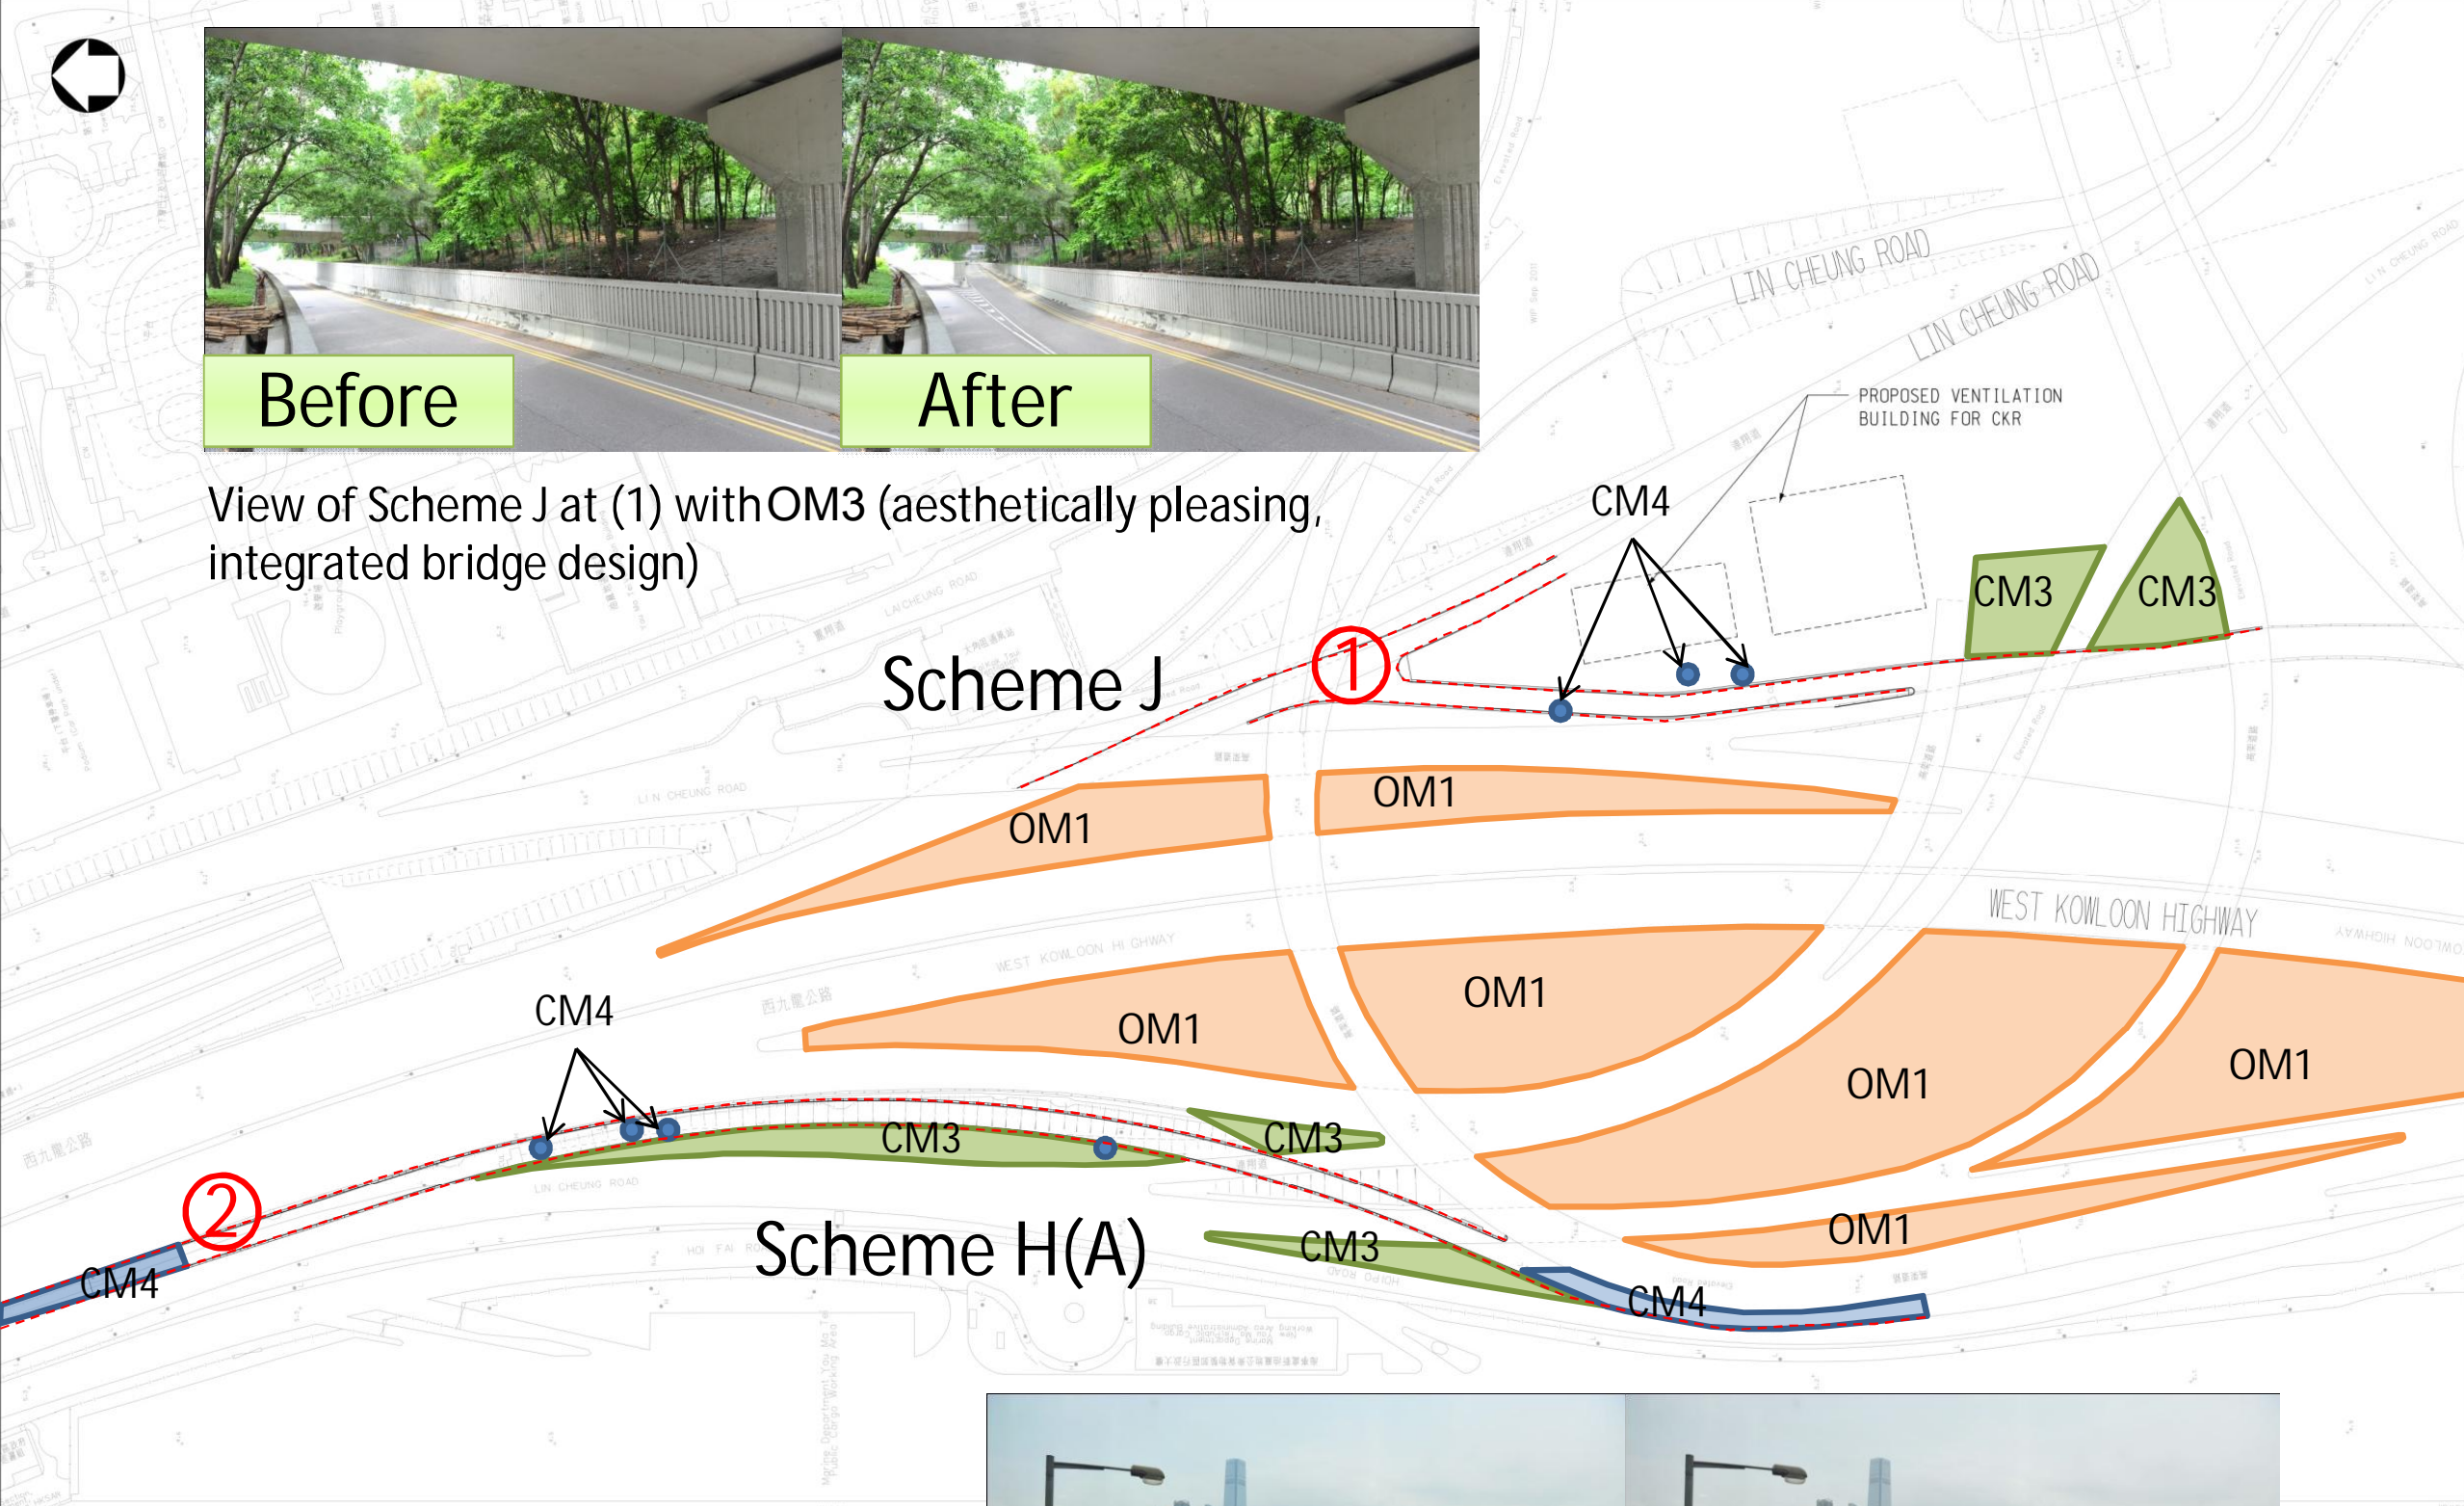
Before

After

View of Scheme J at (1) with OM3 (aesthetically pleasing, integrated bridge design)

LIN CHEUNG ROAD

LIN CHEUNG ROAD

PROPOSED VENTILATION BUILDING FOR CKR

CM4

CM3

CM3

①

Scheme J

OM1

OM1

WEST KOWLOON HIGHWAY

OM1

OM1

OM1

OM1

CM4

CM3

CM3

②

CM4

Scheme H(A)

CM3

CM4

OM1